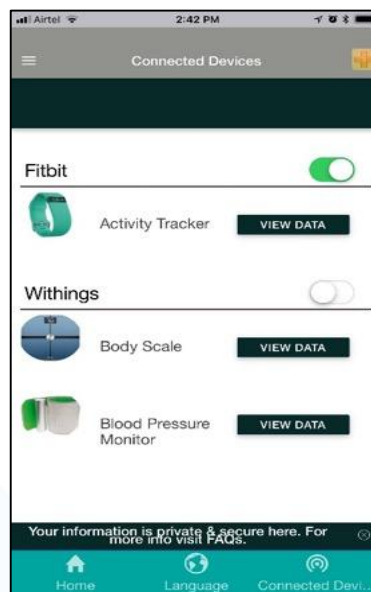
Airtel 2:42 PM

Connected Devices

Fitbit

Activity Tracker VIEW DATA

Withings

Body Scale VIEW DATA

Blood Pressure Monitor VIEW DATA

Your information is private & secure here. For more info visit FAQs.

Home Language Connected Devi...